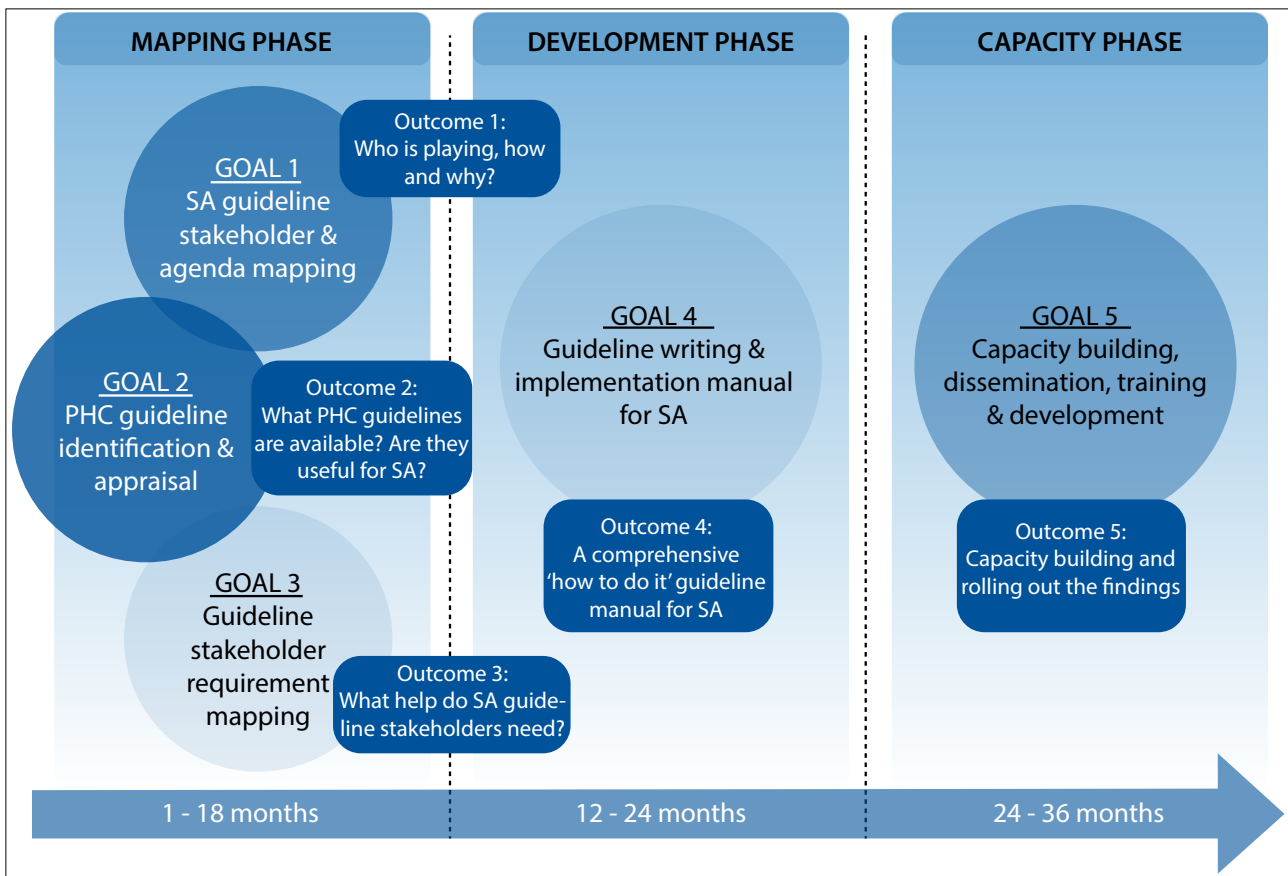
MAPPING PHASE

GOAL 1
SA guideline stakeholder & agenda mapping

Outcome 1:
Who is playing, how and why?

GOAL 2
PHC guideline identification & appraisal

Outcome 2:
What PHC guidelines are available? Are they useful for SA?

GOAL 3
Guideline stakeholder requirement mapping

Outcome 3:
What help do SA guideline stakeholders need?

DEVELOPMENT PHASE

GOAL 4
Guideline writing & implementation manual for SA

Outcome 4:
A comprehensive 'how to do it' guideline manual for SA

CAPACITY PHASE

GOAL 5
Capacity building, dissemination, training & development

Outcome 5:
Capacity building and rolling out the findings

1 - 18 months

12 - 24 months

24 - 36 months